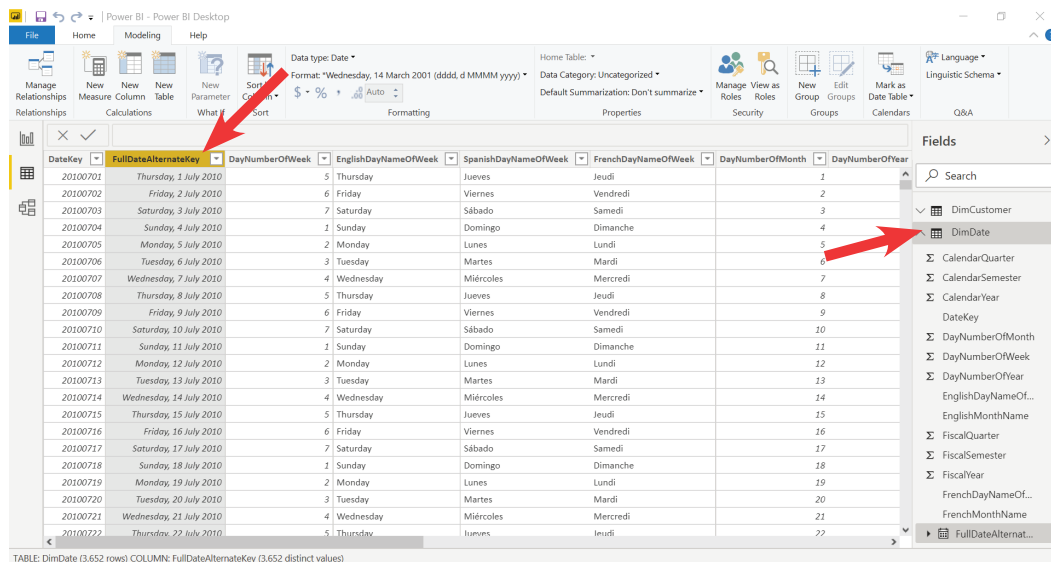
Power BI - Power BI Desktop

File Home Modeling Help

Manage Relationships
Relationships
New Measure New Column New Table
Calculations
New Parameter
What If
Sort by Column
Sort
Data type: Date
Format: *Wednesday, 14 March 2001 (dddd, d MMMM yyyy)
$ % , Auto
Formatting
Home Table:
Data Category: Uncategorized
Default Summarization: Don't summarize
Properties
Manage Roles View as Roles
Security
New Group Edit Groups
Groups
Mark as Date Table
Calendars
Language
Linguistic Schema
Q&A

| DateKey | FullDateAlternateKey | DayNumberOfWeek | EnglishDayNameOfWeek | SpanishDayNameOfWeek | FrenchDayNameOfWeek | DayNumberOfMonth | DayNumberOfYear |
|---|---|---|---|---|---|---|---|
| 20100701 | Thursday, 1 July 2010 | 5 | Thursday | Jueves | Jeudi | 1 | |
| 20100702 | Friday, 2 July 2010 | 6 | Friday | Viernes | Vendredi | 2 | |
| 20100703 | Saturday, 3 July 2010 | 7 | Saturday | Sábado | Samedi | 3 | |
| 20100704 | Sunday, 4 July 2010 | 1 | Sunday | Domingo | Dimanche | 4 | |
| 20100705 | Monday, 5 July 2010 | 2 | Monday | Lunes | Lundi | 5 | |
| 20100706 | Tuesday, 6 July 2010 | 3 | Tuesday | Martes | Mardi | 6 | |
| 20100707 | Wednesday, 7 July 2010 | 4 | Wednesday | Miércoles | Mercredi | 7 | |
| 20100708 | Thursday, 8 July 2010 | 5 | Thursday | Jueves | Jeudi | 8 | |
| 20100709 | Friday, 9 July 2010 | 6 | Friday | Viernes | Vendredi | 9 | |
| 20100710 | Saturday, 10 July 2010 | 7 | Saturday | Sábado | Samedi | 10 | |
| 20100711 | Sunday, 11 July 2010 | 1 | Sunday | Domingo | Dimanche | 11 | |
| 20100712 | Monday, 12 July 2010 | 2 | Monday | Lunes | Lundi | 12 | |
| 20100713 | Tuesday, 13 July 2010 | 3 | Tuesday | Martes | Mardi | 13 | |
| 20100714 | Wednesday, 14 July 2010 | 4 | Wednesday | Miércoles | Mercredi | 14 | |
| 20100715 | Thursday, 15 July 2010 | 5 | Thursday | Jueves | Jeudi | 15 | |
| 20100716 | Friday, 16 July 2010 | 6 | Friday | Viernes | Vendredi | 16 | |
| 20100717 | Saturday, 17 July 2010 | 7 | Saturday | Sábado | Samedi | 17 | |
| 20100718 | Sunday, 18 July 2010 | 1 | Sunday | Domingo | Dimanche | 18 | |
| 20100719 | Monday, 19 July 2010 | 2 | Monday | Lunes | Lundi | 19 | |
| 20100720 | Tuesday, 20 July 2010 | 3 | Tuesday | Martes | Mardi | 20 | |
| 20100721 | Wednesday, 21 July 2010 | 4 | Wednesday | Miércoles | Mercredi | 21 | |
| 20100722 | Thursday, 22 July 2010 | 5 | Thursday | Jueves | Jeudi | 22 | |

Fields
Search
DimCustomer
DimDate
CalendarQuarter
CalendarSemester
CalendarYear
DateKey
DayNumberOfMonth
DayNumberOfWeek
DayNumberOfYear
EnglishDayNameOf...
EnglishMonthName
FiscalQuarter
FiscalSemester
FiscalYear
FrenchDayNameOf...
FrenchMonthName
FullDateAlternat...

TABLE: DimDate (3,652 rows) COLUMN: FullDateAlternateKey (3,652 distinct values)